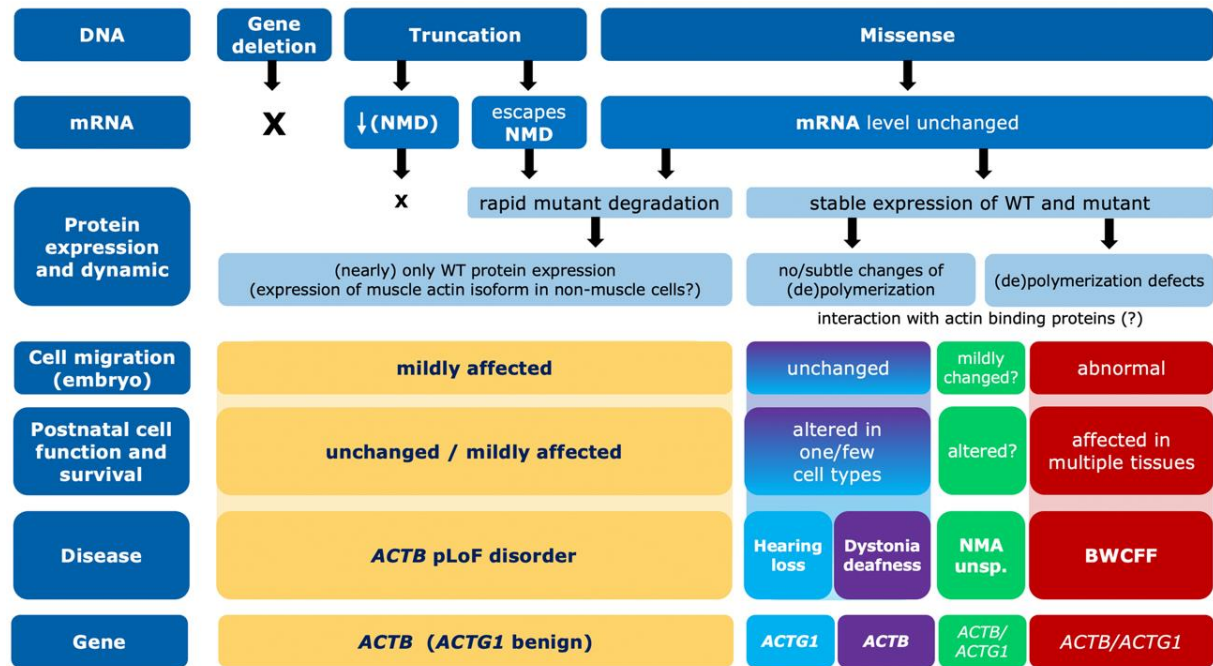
DNA

Gene deletion

Truncation

Missense

mRNA

X

↓(NMD)

escapes NMD

mRNA level unchanged

x

rapid mutant degradation

stable expression of WT and mutant

Protein expression and dynamic

(nearly) only WT protein expression (expression of muscle actin isoform in non-muscle cells?)

no/subtle changes of (de)polymerization

(de)polymerization defects

interaction with actin binding proteins (?)

Cell migration (embryo)

mildly affected

unchanged

mildly changed?

abnormal

Postnatal cell function and survival

unchanged / mildly affected

altered in one/few cell types

altered?

affected in multiple tissues

Disease

ACTB pLoF disorder

Hearing loss

Dystonia deafness

NMA unsp.

BWCFF

Gene

ACTB (ACTG1 benign)

ACTG1

ACTB

ACTB/ ACTG1

ACTB/ACTG1